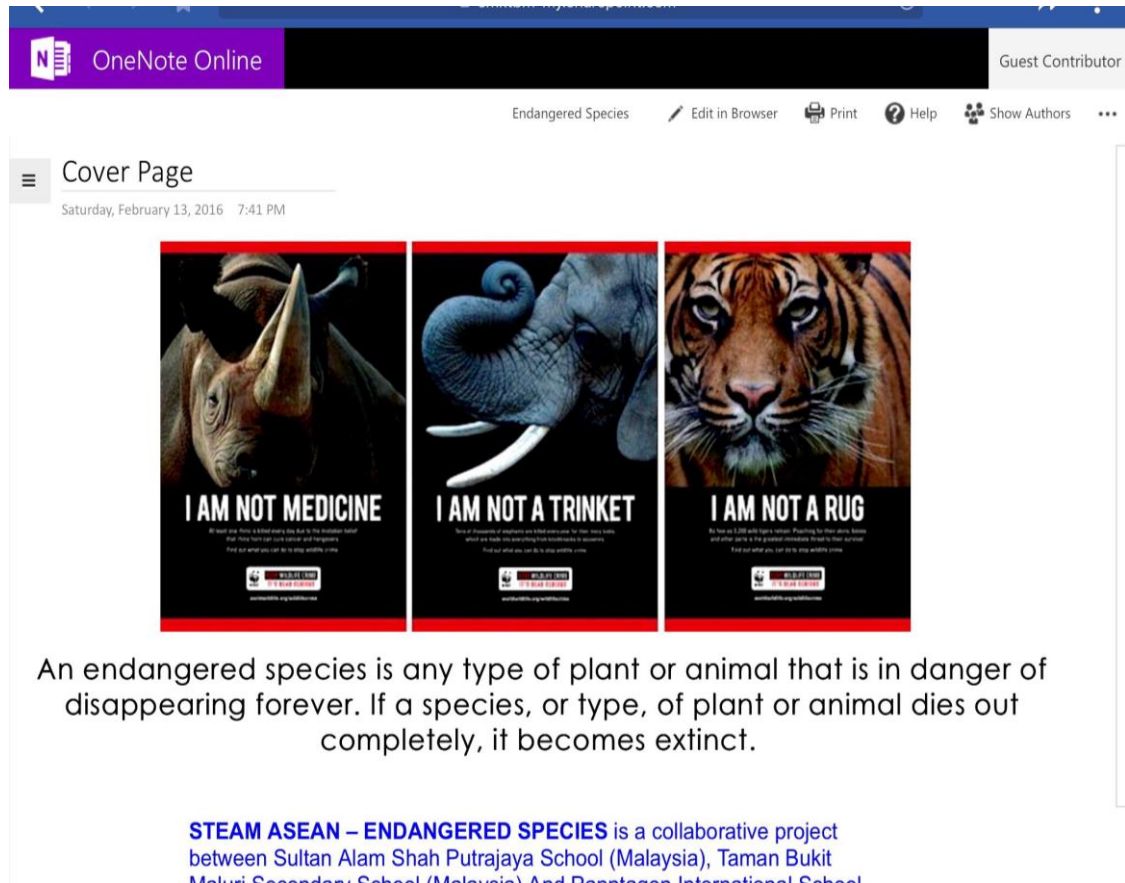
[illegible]

OneNote Online

Guest Contributor

Endangered Species Edit in Browser Print Help Show Authors ...

Cover Page

Saturday, February 13, 2016 7:41 PM

I AM NOT MEDICINE

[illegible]

I AM NOT A TRINKET

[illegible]

I AM NOT A RUG

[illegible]

An endangered species is any type of plant or animal that is in danger of disappearing forever. If a species, or type, of plant or animal dies out completely, it becomes extinct.

STEAM ASEAN – ENDANGERED SPECIES is a collaborative project between Sultan Alam Shah Putrajaya School (Malaysia), Taman Bukit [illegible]